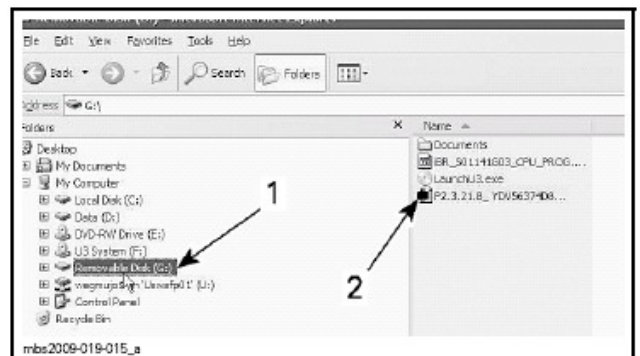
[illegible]
File Edit View Favorites Tools Help
Back Search Folders
Address G:\
Folders ×
Desktop
My Documents
My Computer
Local Disk (C:)
Data (D:)
DVD-RW Drive (E:)
U3 System (F:)
Removable Disk (G:)
wegmujpson 'Uswfp01' (U:)
Control Panel
Recycle Bin
Name
Documents
BR_S01141603_CPU_PROG...
LaunchU3.exe
P2.3.21.8_YDV5637408...
1
2
mbs2009-019-015_a